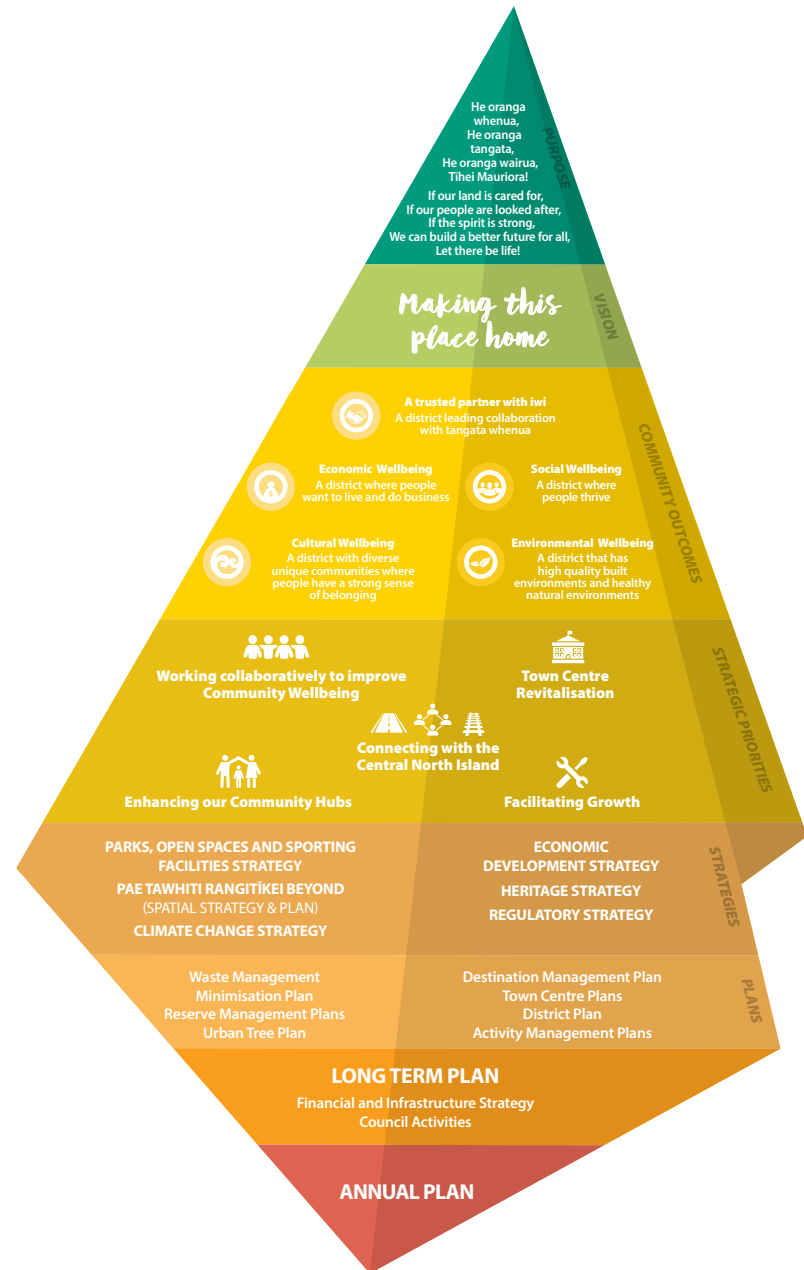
PURPOSE

He oranga whenua,
He oranga tangata,
He oranga wairua,
Tihei Mauriora!

If our land is cared for,
If our people are looked after,
If the spirit is strong,
We can build a better future for all,
Let there be life!

VISION

Making this place home

COMMUNITY OUTCOMES

A trusted partner with iwi
A district leading collaboration with tangata whenua

Economic Wellbeing
A district where people want to live and do business

Social Wellbeing
A district where people thrive

Cultural Wellbeing
A district with diverse unique communities where people have a strong sense of belonging

Environmental Wellbeing
A district that has high quality built environments and healthy natural environments

STRATEGIC PRIORITIES

Working collaboratively to improve Community Wellbeing

Town Centre Revitalisation

Connecting with the Central North Island

Enhancing our Community Hubs

Facilitating Growth

STRATEGIES

PARKS, OPEN SPACES AND SPORTING FACILITIES STRATEGY
PAE TAWHITI RANGITĪKEI BEYOND
(SPATIAL STRATEGY & PLAN)
CLIMATE CHANGE STRATEGY

ECONOMIC DEVELOPMENT STRATEGY
HERITAGE STRATEGY
REGULATORY STRATEGY

PLANS

Waste Management Minimisation Plan
Reserve Management Plans
Urban Tree Plan

Destination Management Plan
Town Centre Plans
District Plan
Activity Management Plans

LONG TERM PLAN
Financial and Infrastructure Strategy
Council Activities

ANNUAL PLAN